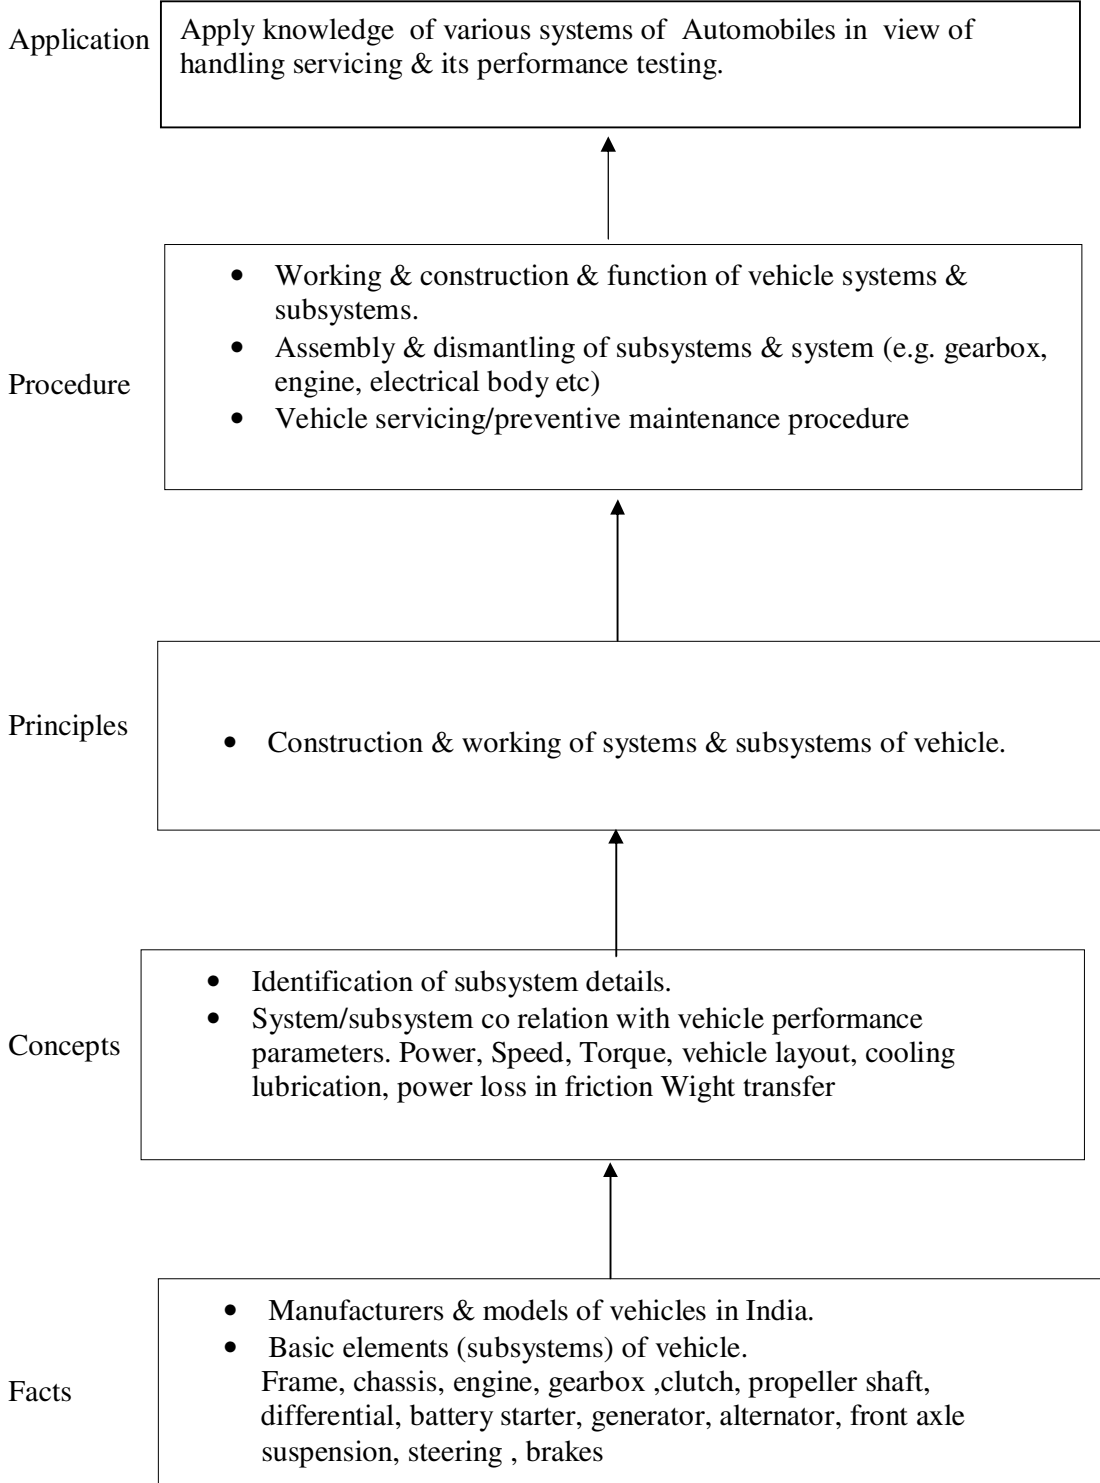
Application

Apply knowledge of various systems of Automobiles in view of handling servicing & its performance testing.

Procedure

- Working & construction & function of vehicle systems & subsystems.
- Assembly & dismantling of subsystems & system (e.g. gearbox, engine, electrical body etc)
- Vehicle servicing/preventive maintenance procedure

Principles

- Construction & working of systems & subsystems of vehicle.

Concepts

- Identification of subsystem details.
- System/subsystem co relation with vehicle performance parameters. Power, Speed, Torque, vehicle layout, cooling lubrication, power loss in friction Wight transfer

Facts

- Manufacturers & models of vehicles in India.
- Basic elements (subsystems) of vehicle.

Frame, chassis, engine, gearbox ,clutch, propeller shaft, differential, battery starter, generator, alternator, front axle suspension, steering , brakes